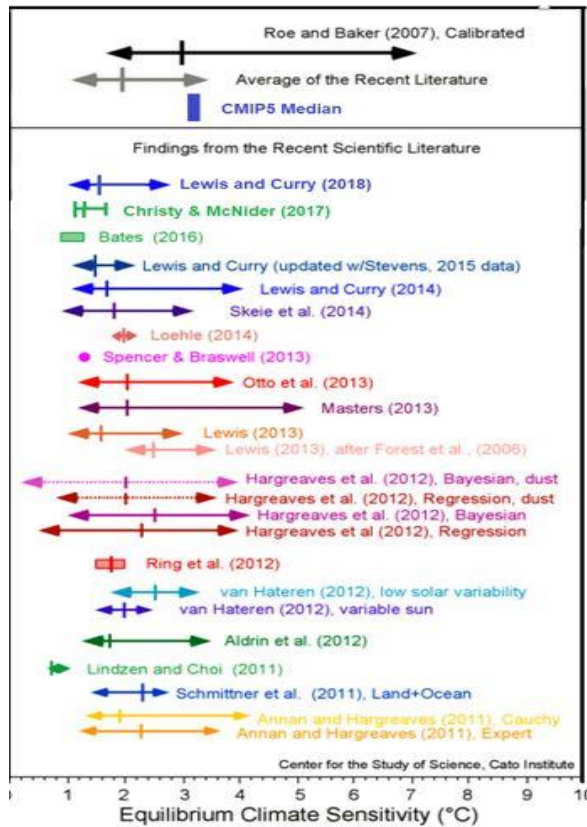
Roe and Baker (2007), Calibrated

Average of the Recent Literature

CMIP5 Median

Findings from the Recent Scientific Literature

Lewis and Curry (2018)

Christy & McNider (2017)

Bates (2016)

Lewis and Curry (updated w/Stevens, 2015 data)

Lewis and Curry (2014)

Skeie et al. (2014)

Loehle (2014)

Spencer & Braswell (2013)

Otto et al. (2013)

Masters (2013)

Lewis (2013)

Lewis (2013), after Forest et al., (2006)

Hargreaves et al. (2012), Bayesian, dust

Hargreaves et al. (2012), Regression, dust

Hargreaves et al. (2012), Bayesian

Hargreaves et al (2012), Regression

Ring et al. (2012)

van Hateren (2012), low solar variability

van Hateren (2012), variable sun

Aldrin et al. (2012)

Lindzen and Choi (2011)

Schmittner et al. (2011), Land+Ocean

Annan and Hargreaves (2011), Cauchy

Annan and Hargreaves (2011), Expert

Center for the Study of Science, Cato Institute

0 1 2 3 4 5 6 7 8 9 10

Equilibrium Climate Sensitivity (°C)